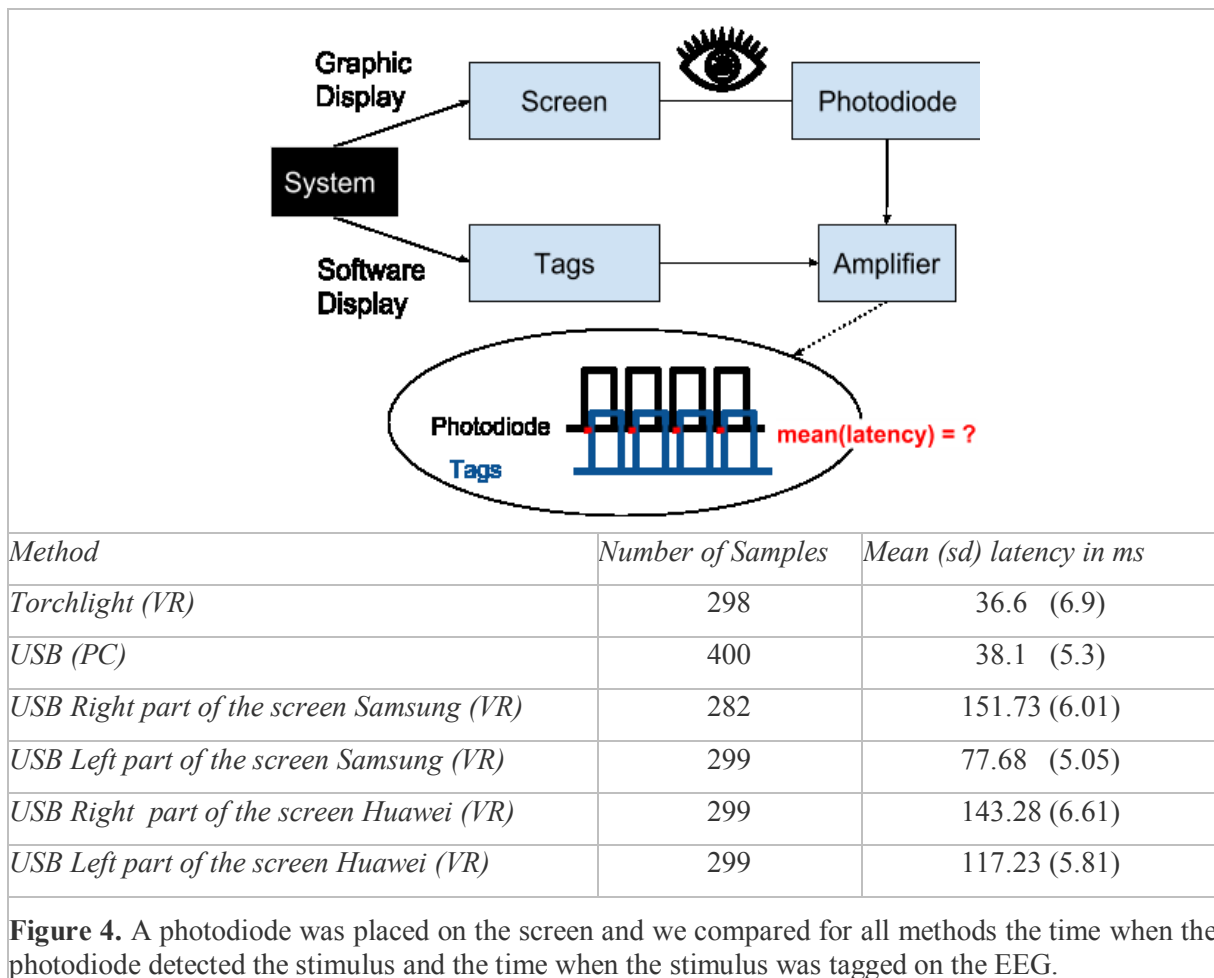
Graphic Display

Screen

Photodiode

System

Software Display

Tags

Amplifier

Photodiode

Tags

mean(latency) = ?

| Method | Number of Samples | Mean (sd) latency in ms |
|---|---|---|
| Torchlight (VR) | 298 | 36.6 (6.9) |
| USB (PC) | 400 | 38.1 (5.3) |
| USB Right part of the screen Samsung (VR) | 282 | 151.73 (6.01) |
| USB Left part of the screen Samsung (VR) | 299 | 77.68 (5.05) |
| USB Right part of the screen Huawei (VR) | 299 | 143.28 (6.61) |
| USB Left part of the screen Huawei (VR) | 299 | 117.23 (5.81) |

**Figure 4.** A photodiode was placed on the screen and we compared for all methods the time when the photodiode detected the stimulus and the time when the stimulus was tagged on the EEG.